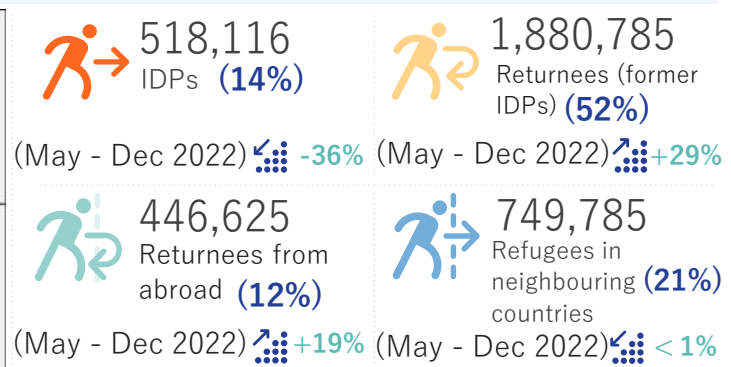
518,116
IDPs (14%)
(May - Dec 2022) -36%

1,880,785
Returnees (former IDPs) (52%)
(May - Dec 2022) +29%

446,625
Returnees from abroad (12%)
(May - Dec 2022) +19%

749,785
Refugees in neighbouring countries (21%)
(May - Dec 2022) < 1%